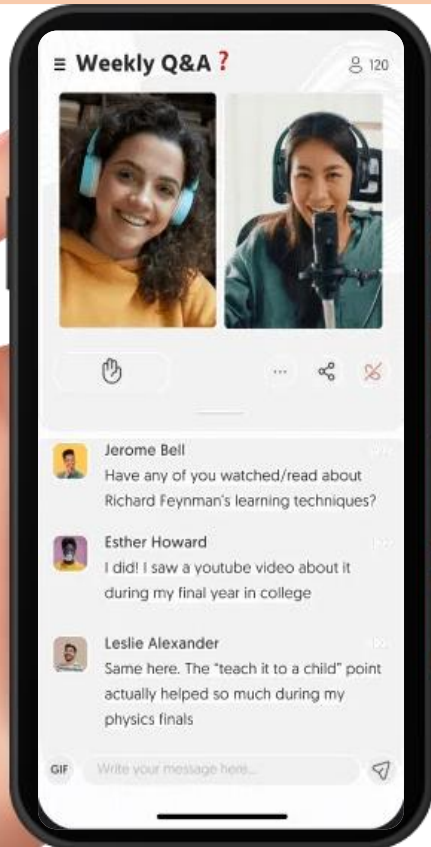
Weekly Q&A ?

120

Jerome Bell
Have any of you watched/read about Richard Feynman's learning techniques?

Esther Howard
I did! I saw a youtube video about it during my final year in college

Leslie Alexander
Same here. The "teach it to a child" point actually helped so much during my physics finals

GIF

Write your message here...